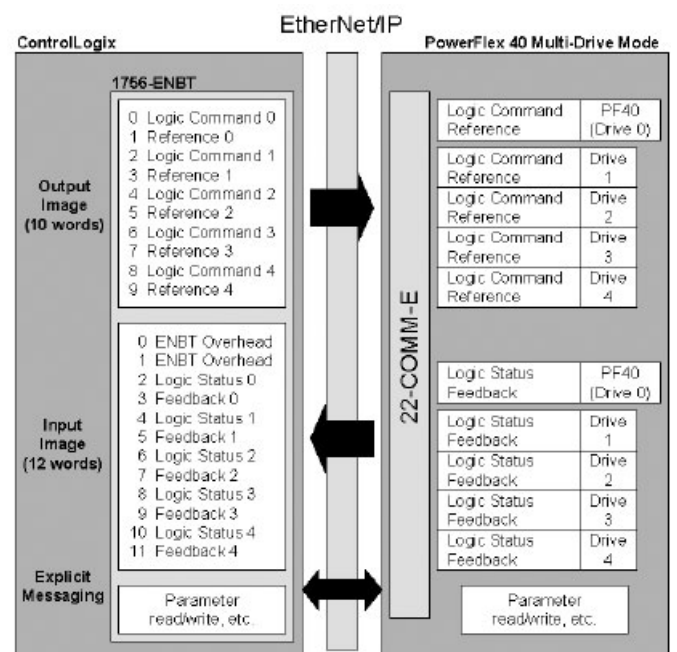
EtherNet/IP

ControlLogix

1756-ENBT

Output Image (10 words)

0 Logic Command 0
1 Reference 0
2 Logic Command 1
3 Reference 1
4 Logic Command 2
5 Reference 2
6 Logic Command 3
7 Reference 3
8 Logic Command 4
9 Reference 4

Input Image (12 words)

0 ENBT Overhead
1 ENBT Overhead
2 Logic Status 0
3 Feedback 0
4 Logic Status 1
5 Feedback 1
6 Logic Status 2
7 Feedback 2
8 Logic Status 3
9 Feedback 3
10 Logic Status 4
11 Feedback 4

Explicit Messaging

Parameter read/write, etc.

PowerFlex 40 Multi-Drive Mode

22-COMM-E

| Logic Command Reference | PF40 (Drive 0) |
|---|---|
| Logic Command Reference | Drive 1 |
| Logic Command Reference | Drive 2 |
| Logic Command Reference | Drive 3 |
| Logic Command Reference | Drive 4 |

| Logic Status Feedback | PF40 (Drive 0) |
|---|---|
| Logic Status Feedback | Drive 1 |
| Logic Status Feedback | Drive 2 |
| Logic Status Feedback | Drive 3 |
| Logic Status Feedback | Drive 4 |

Parameter read/write, etc.